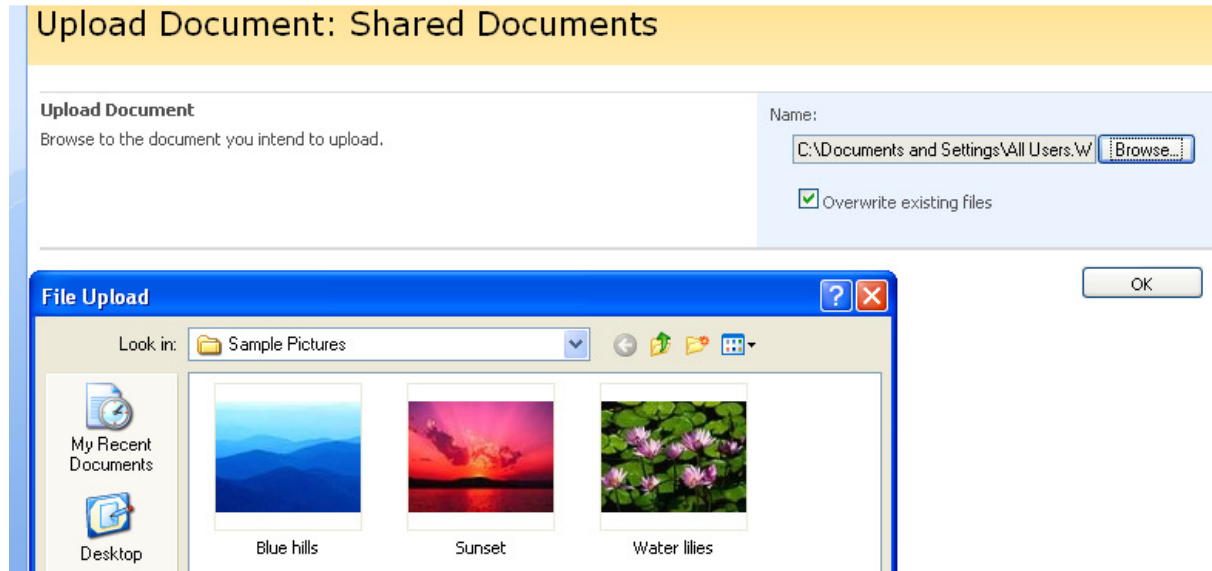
Upload Document: Shared Documents

Upload Document

Browse to the document you intend to upload.

Name:

C:\Documents and Settings\All Users.W

Browse...

Overwrite existing files

OK

File Upload

?

Look in: Sample Pictures

My Recent Documents

Desktop

Blue hills

Sunset

Water lilies